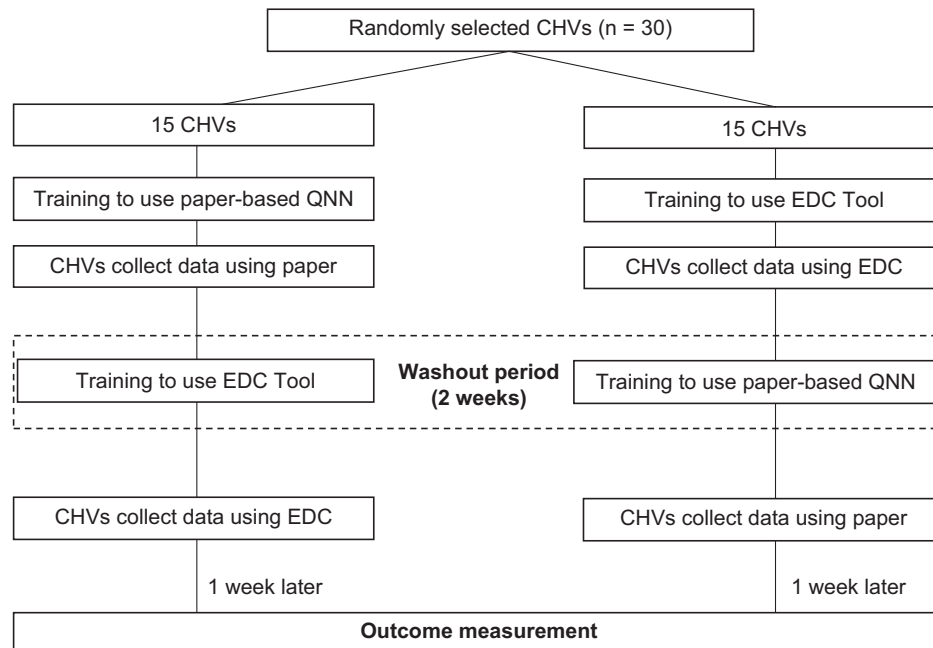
Randomly selected CHVs (n = 30)

15 CHVs

Training to use paper-based QNN

CHVs collect data using paper

Training to use EDC Tool

CHVs collect data using EDC

1 week later

15 CHVs

Training to use EDC Tool

CHVs collect data using EDC

Training to use paper-based QNN

CHVs collect data using paper

1 week later

**Washout period (2 weeks)**

**Outcome measurement**